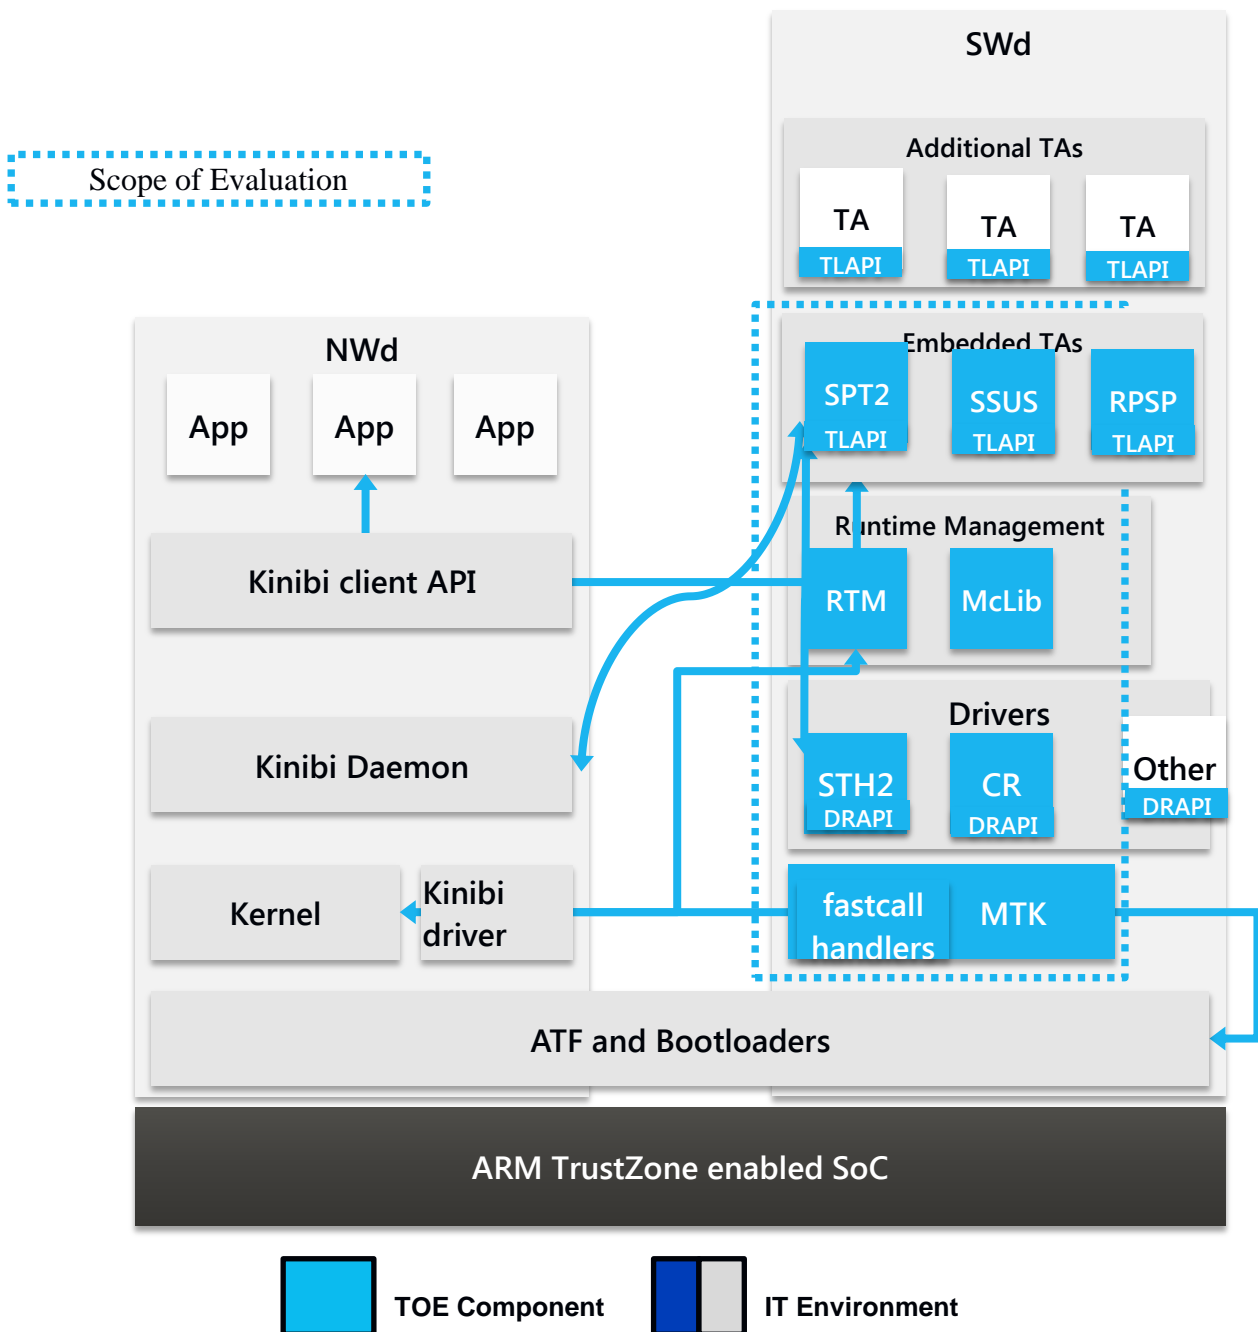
SWd

Scope of Evaluation

Additional TAs

TA
TLAPI

TA
TLAPI

TA
TLAPI

NWd

App

App

App

Embedded TAs

SPT2
TLAPI

SSUS
TLAPI

RPSP
TLAPI

Runtime Management

Kinibi client API

RTM

McLib

Drivers

Kinibi Daemon

STH2
DRAPI

CR
DRAPI

Other
DRAPI

Kernel

Kinibi driver

fastcall handlers

MTK

ATF and Bootloaders

ARM TrustZone enabled SoC

TOE Component

IT Environment